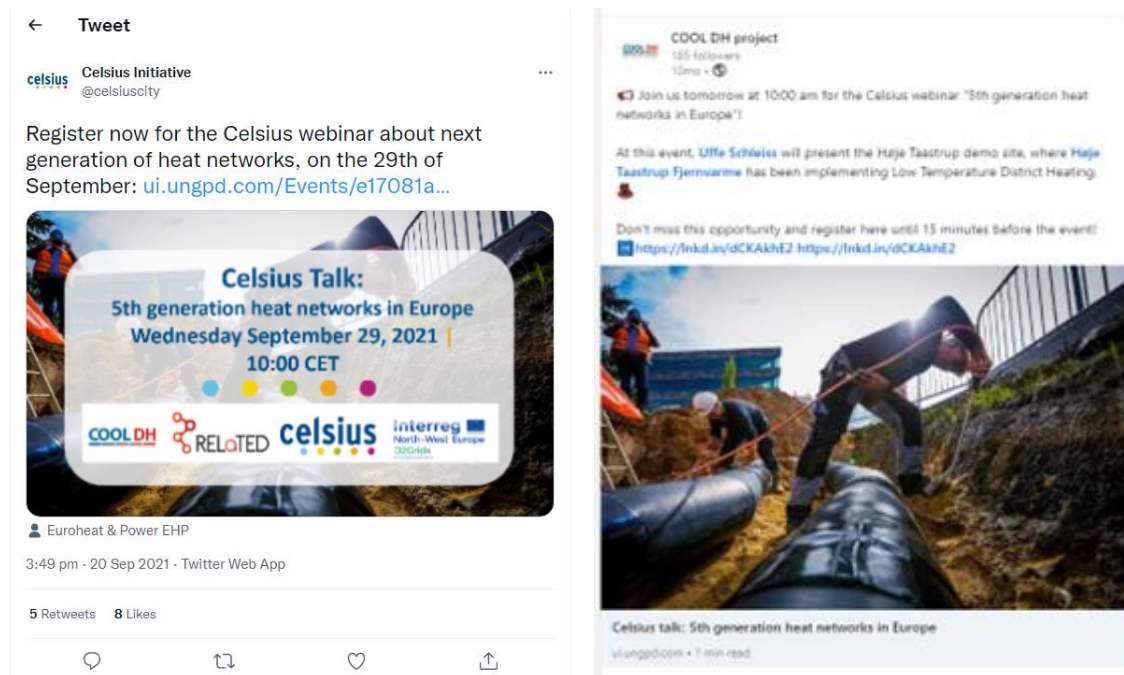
← Tweet

celsius Celsius Initiative @celsiuscity ···

Register now for the Celsius webinar about next generation of heat networks, on the 29th of September: ui.ungpd.com/Events/e17081a...

Celsius Talk:
5th generation heat networks in Europe
Wednesday September 29, 2021 |
10:00 CET

COOL DH RELaTED celsius Interreg North-West Europe D2Grids

Euroheat & Power EHP

3:49 pm · 20 Sep 2021 · Twitter Web App

5 Retweets 8 Likes

COOL DH project
185 followers
10mo •

Join us tomorrow at 10:00 am for the Celsius webinar "5th generation heat networks in Europe"!

At this event, Uffe Schleiss will present the Høje Taastrup demo site, where Høje Taastrup Fjernvarme has been implementing Low Temperature District Heating.

Don't miss this opportunity and register here until 15 minutes before the event! https://lnkd.in/dCKAkhE2 https://lnkd.in/dCKAkhE2

Celsius talk: 5th generation heat networks in Europe
ui.ungpd.com • 1 min read